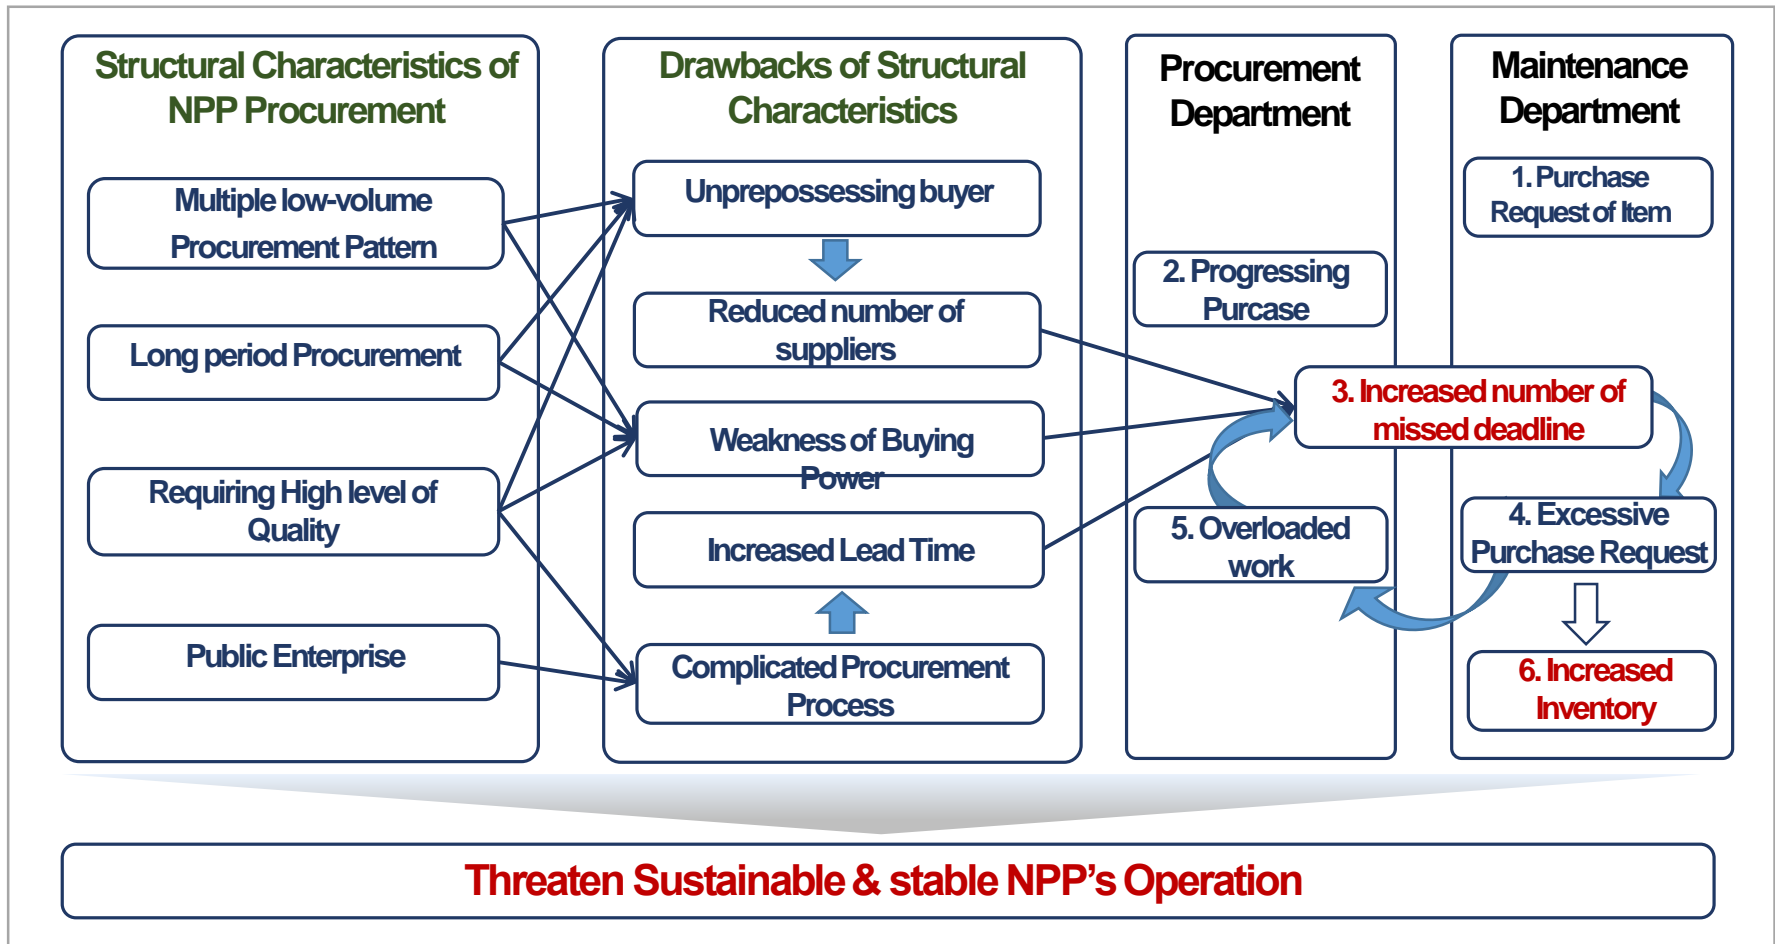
Structural Characteristics of NPP Procurement

Multiple low-volume Procurement Pattern

Long period Procurement

Requiring High level of Quality

Public Enterprise

Drawbacks of Structural Characteristics

Unprepossessing buyer

Reduced number of suppliers

Weakness of Buying Power

Increased Lead Time

Complicated Procurement Process

Procurement Department

2. Progressing Purcase

3. Increased number of missed deadline

5. Overloaded work

Maintenance Department

1. Purchase Request of Item

4. Excessive Purchase Request

6. Increased Inventory

Threaten Sustainable & stable NPP's Operation